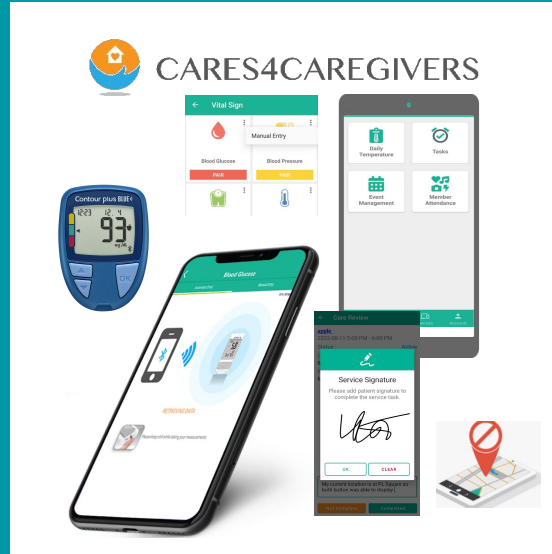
CARES4CAREGIVERS

Vital Sign
Manual Entry
Blood Glucose
Blood Pressure
PAIR
PAIR

Daily Temperature
Tasks
Event Management
Member Attendance

Contour plus BLUE
12:23
93
mg/dL
OK

Blood Glucose
RETRIEVING DATA

Care Review
apple
2022-08-11 5:00 PM - 6:00 PM
Service Signature
Please add patient signature to complete the service task.
OK
CLEAR
My current location is at PL Square as both button may able to display